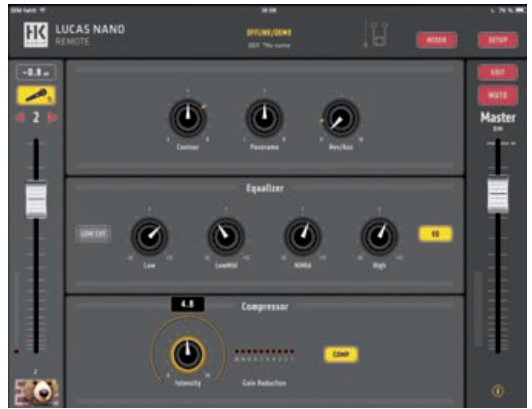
HK LUCAS NAND REMOTE

OFFLINE/DEMO

MIXER

SETUP

-0.8

2

EDIT

MUTE

Master

Contour

Panorama

Rev/Aux

Equalizer

LOW CUT

Low

LowMid

HiMid

High

EQ

4.8

Compressor

Intensity

Gain Reduction

COMP